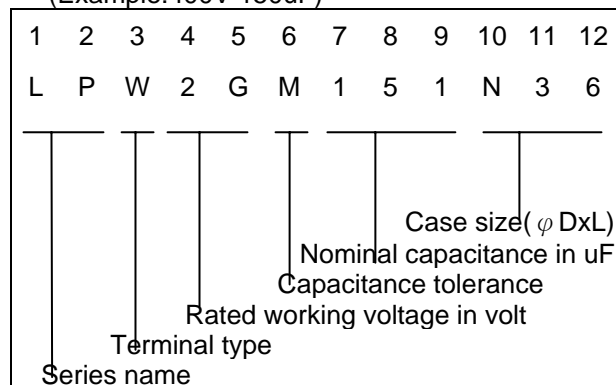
(Example:400V 150uF)

1 2 3 4 5 6 7 8 9 10 11 12

L P W 2 G M 1 5 1 N 3 6

Case size($\varphi$ DxL)

Nominal capacitance in uF

Capacitance tolerance

Rated working voltage in volt

Terminal type

Series name